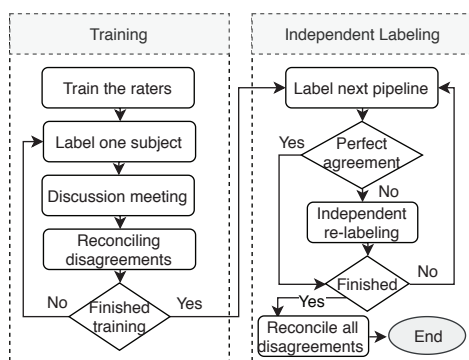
Training

Train the raters

Label one subject

Discussion meeting

Reconciling disagreements

No

Finished training

Yes

Independent Labeling

Label next pipeline

Yes

Perfect agreement

No

Independent re-labeling

Finished

No

Yes

Reconcile all disagreements

End